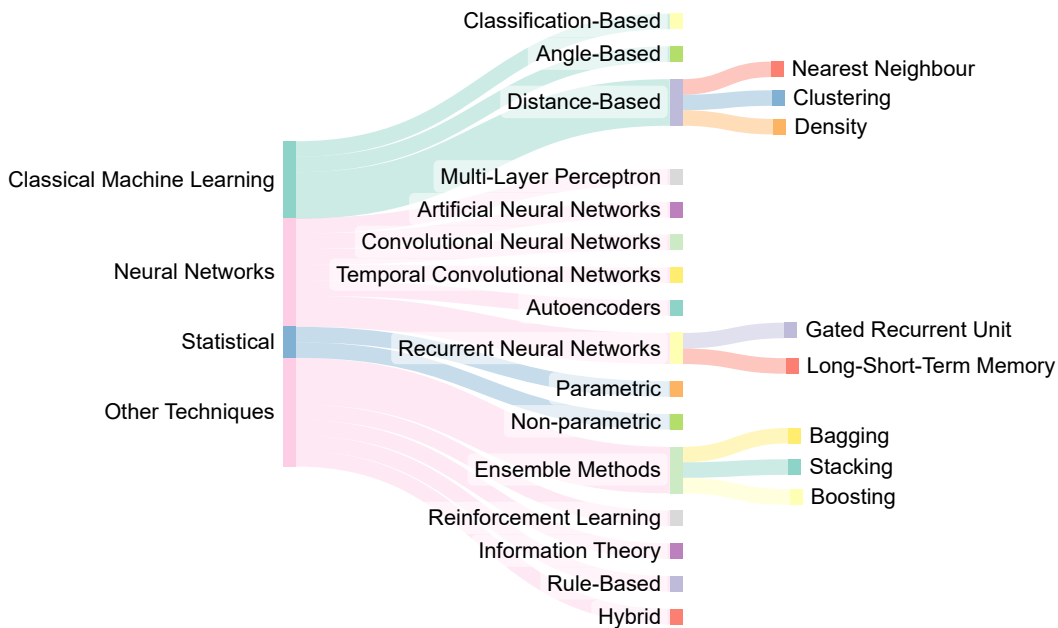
Classical Machine Learning
Neural Networks
Statistical
Other Techniques

Classification-Based
Angle-Based
Distance-Based
Multi-Layer Perceptron
Artificial Neural Networks
Convolutional Neural Networks
Temporal Convolutional Networks
Autoencoders
Recurrent Neural Networks
Parametric
Non-parametric
Ensemble Methods
Reinforcement Learning
Information Theory
Rule-Based
Hybrid

Nearest Neighbour
Clustering
Density
Gated Recurrent Unit
Long-Short-Term Memory
Bagging
Stacking
Boosting